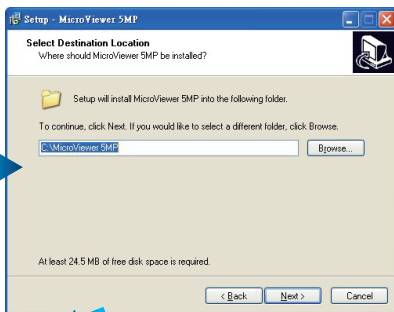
Setup - MicroViewer 5MP

Select Destination Location
Where should MicroViewer 5MP be installed?

Setup will install MicroViewer 5MP into the following folder.

To continue, click Next. If you would like to select a different folder, click Browse.

C:\MicroViewer 5MP

Browse...

At least 24.5 MB of free disk space is required.

< Back
Next >
Cancel